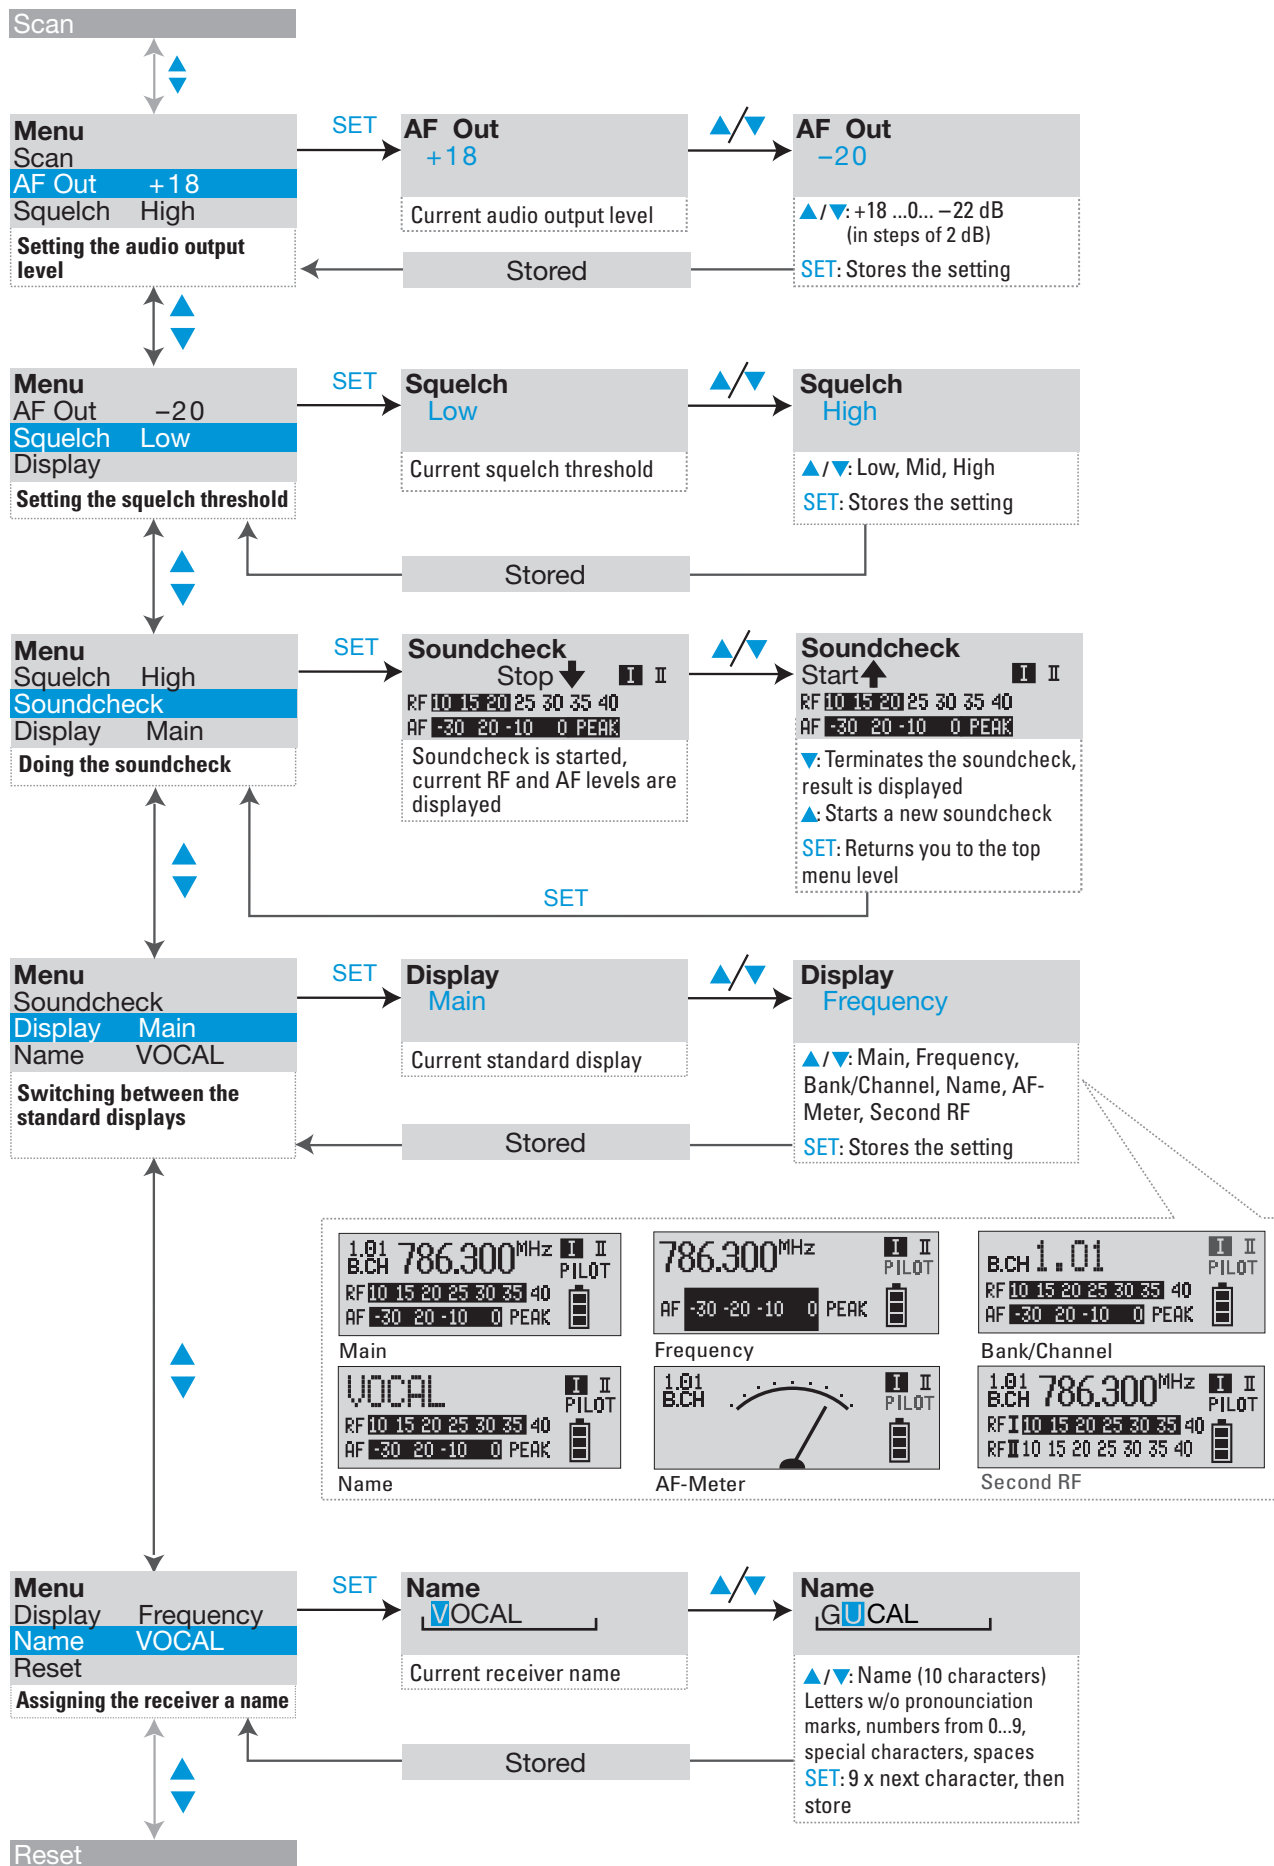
Scan

Menu
Scan
AF Out +18
Squelch High
Setting the audio output level

SET

AF Out
+18
Current audio output level

▲/▼

AF Out
−20
▲/▼: +18 ...0... −22 dB (in steps of 2 dB)
SET: Stores the setting

Stored

Menu
AF Out −20
Squelch Low
Display
Setting the squelch threshold

SET

Squelch
Low
Current squelch threshold

▲/▼

Squelch
High
▲/▼: Low, Mid, High
SET: Stores the setting

Stored

Menu
Squelch High
Soundcheck
Display Main
Doing the soundcheck

SET

Soundcheck
Stop
I II
RF 10 15 20 25 30 35 40
AF -30 20 -10 0 PEAK
Soundcheck is started, current RF and AF levels are displayed

▲/▼

Soundcheck
Start
I II
RF 10 15 20 25 30 35 40
AF -30 20 -10 0 PEAK
▼: Terminates the soundcheck, result is displayed
▲: Starts a new soundcheck
SET: Returns you to the top menu level

SET

Menu
Soundcheck
Display Main
Name VOCAL
Switching between the standard displays

SET

Display
Main
Current standard display

▲/▼

Display
Frequency
▲/▼: Main, Frequency, Bank/Channel, Name, AF-Meter, Second RF
SET: Stores the setting

Stored

1.01 B.CH 786.300 MHz I II PILOT
RF 10 15 20 25 30 35 40
AF -30 20 -10 0 PEAK
Main

786.300 MHz I II PILOT
AF -30 -20 -10 0 PEAK
Frequency

B.CH 1.01 I II PILOT
RF 10 15 20 25 30 35 40
AF -30 20 -10 0 PEAK
Bank/Channel

VOCAL I II PILOT
RF 10 15 20 25 30 35 40
AF -30 20 -10 0 PEAK
Name

1.01 B.CH I II PILOT
AF-Meter

1.01 B.CH 786.300 MHz I II PILOT
RF I 10 15 20 25 30 35 40
RF II 10 15 20 25 30 35 40
Second RF

Menu
Display Frequency
Name VOCAL
Reset
Assigning the receiver a name

SET

Name
VOCAL
Current receiver name

▲/▼

Name
GUCAL
▲/▼: Name (10 characters)
Letters w/o pronounciation marks, numbers from 0...9, special characters, spaces
SET: 9 x next character, then store

Stored

Reset